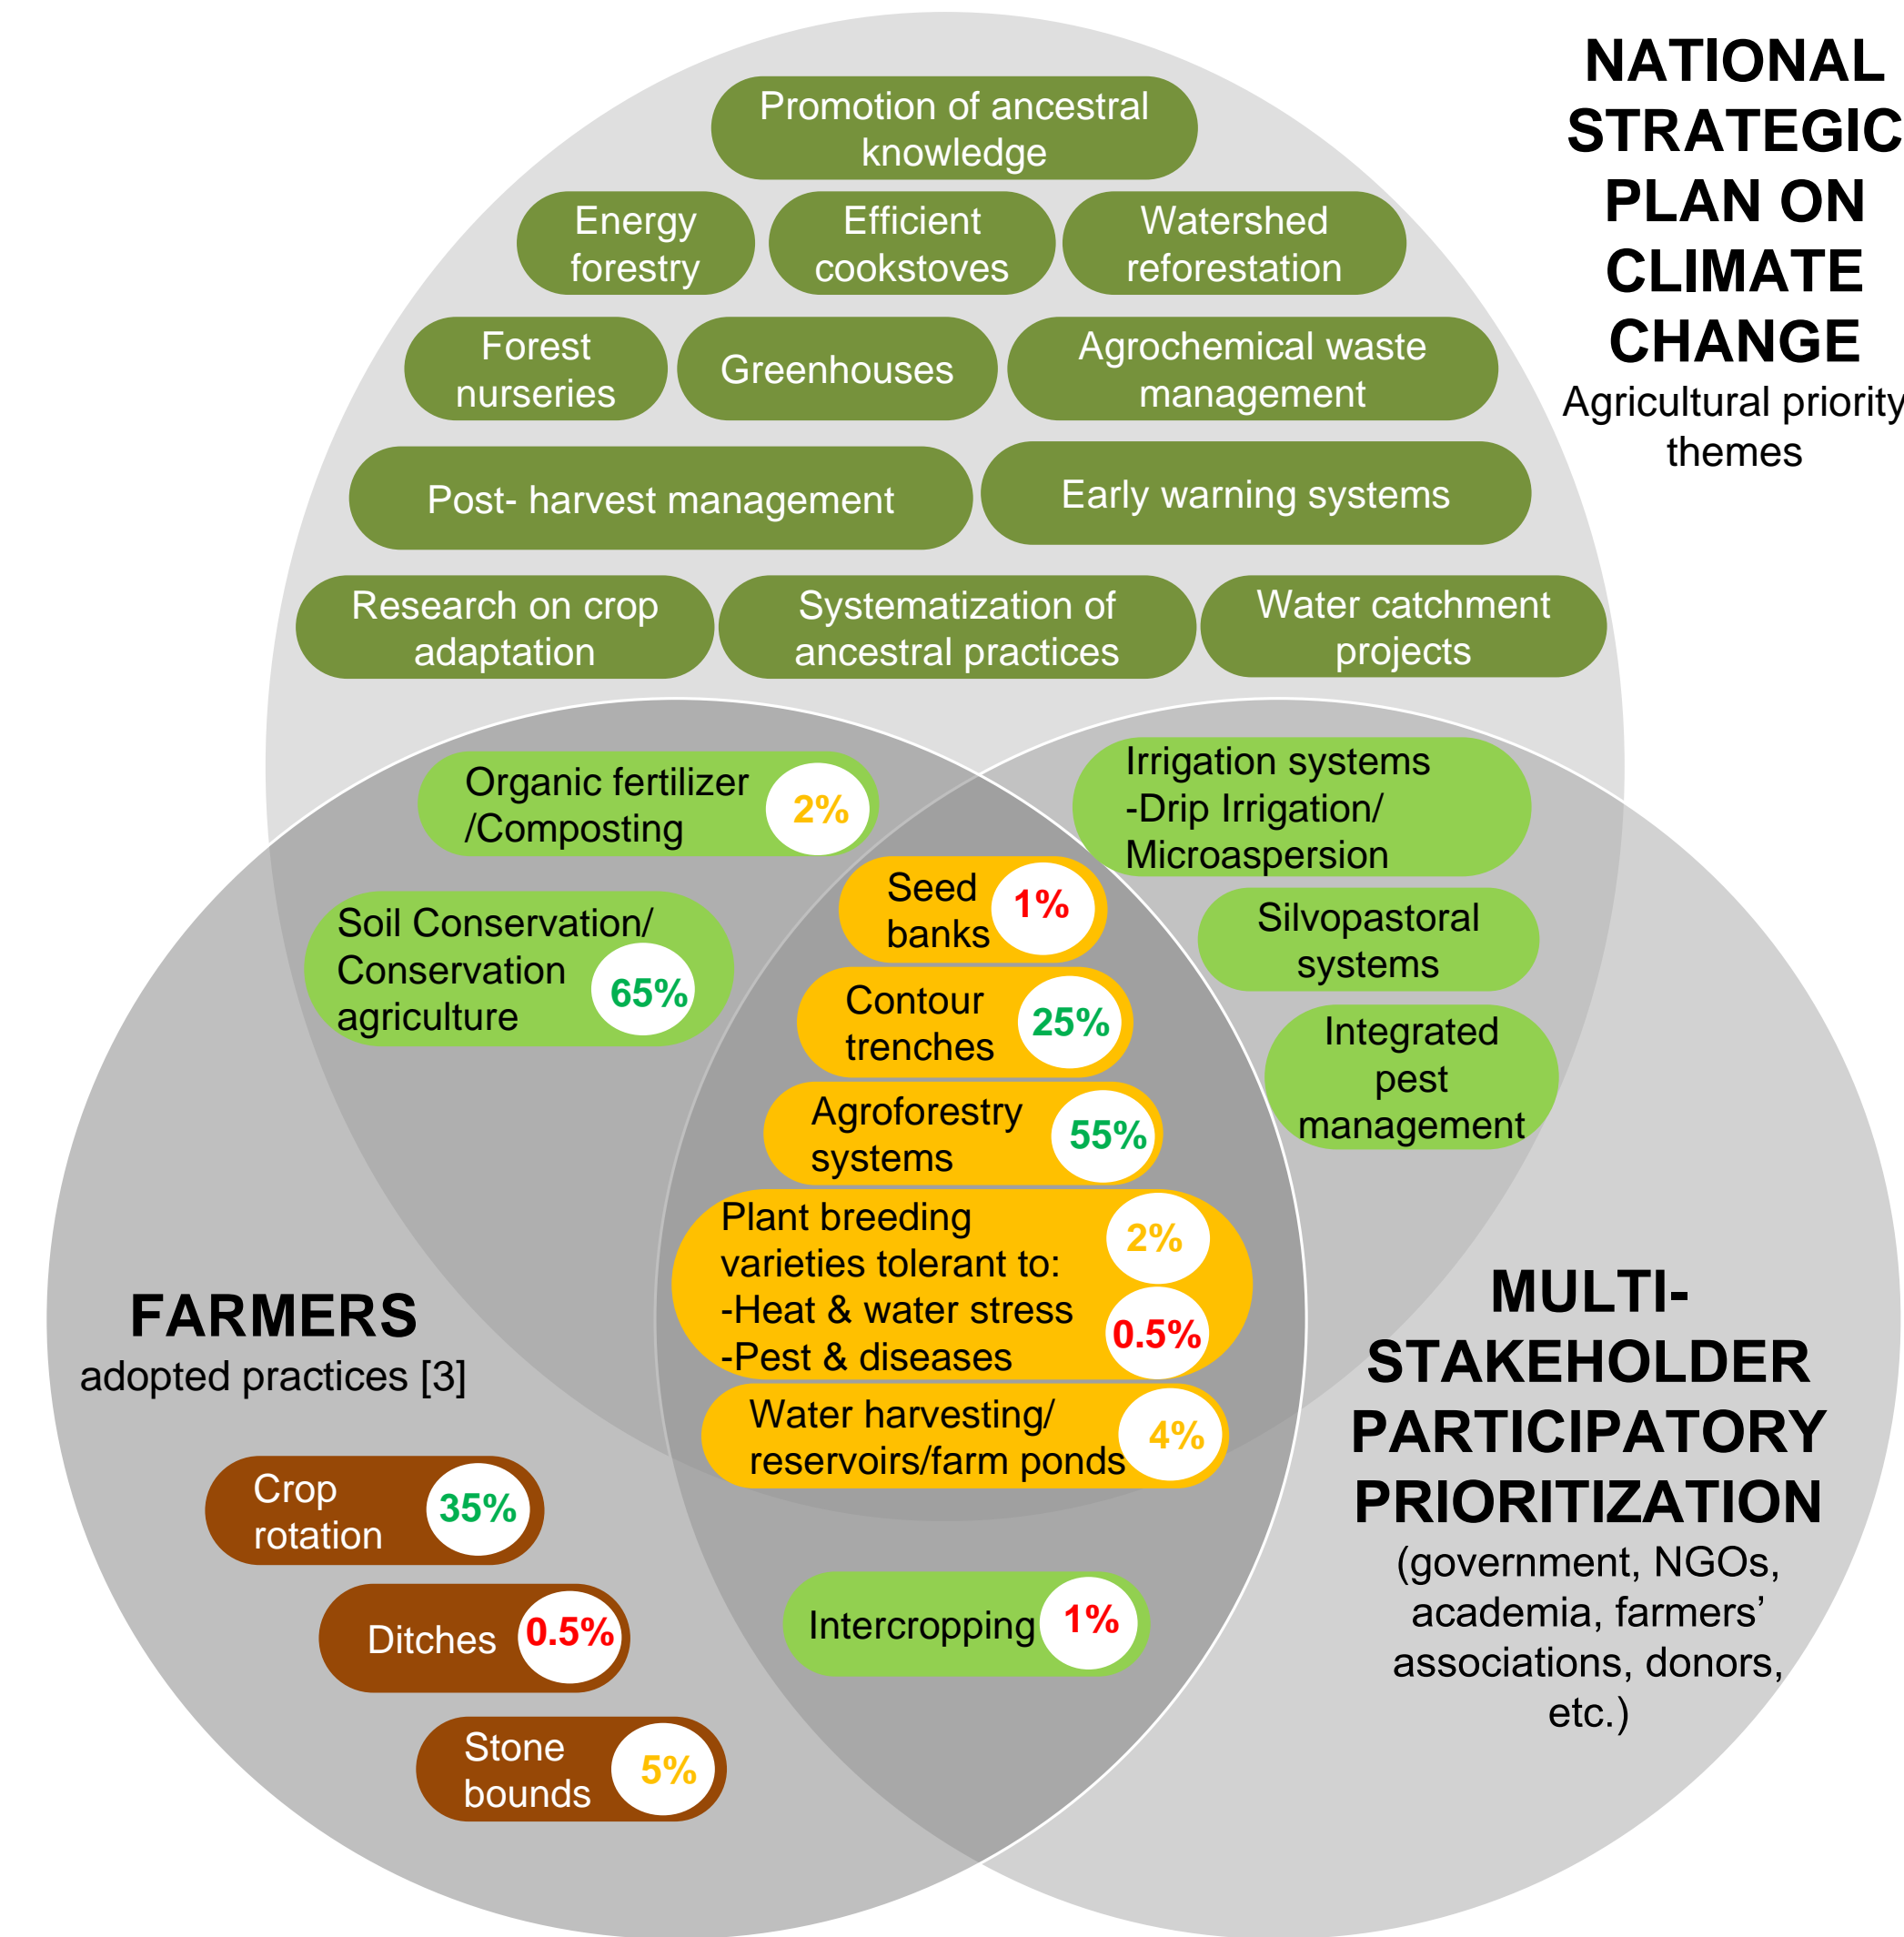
NATIONAL STRATEGIC PLAN ON CLIMATE CHANGE
Agricultural priority themes

Promotion of ancestral knowledge

Energy forestry

Efficient cookstoves

Watershed reforestation

Forest nurseries

Greenhouses

Agrochemical waste management

Post- harvest management

Early warning systems

Research on crop adaptation

Systematization of ancestral practices

Water catchment projects

Organic fertilizer /Composting 2%

Soil Conservation/ Conservation agriculture 65%

Irrigation systems -Drip Irrigation/ Microaspersion

Seed banks 1%

Silvopastoral systems

Contour trenches 25%

Integrated pest management

Agroforestry systems 55%

Plant breeding varieties tolerant to: -Heat & water stress -Pest & diseases 2% 0.5%

Water harvesting/ reservoirs/farm ponds 4%

FARMERS
adopted practices [3]

Crop rotation 35%

Ditches 0.5%

Stone bounds 5%

Intercropping 1%

MULTI-STAKEHOLDER PARTICIPATORY PRIORITIZATION
(government, NGOs, academia, farmers' associations, donors, etc.)